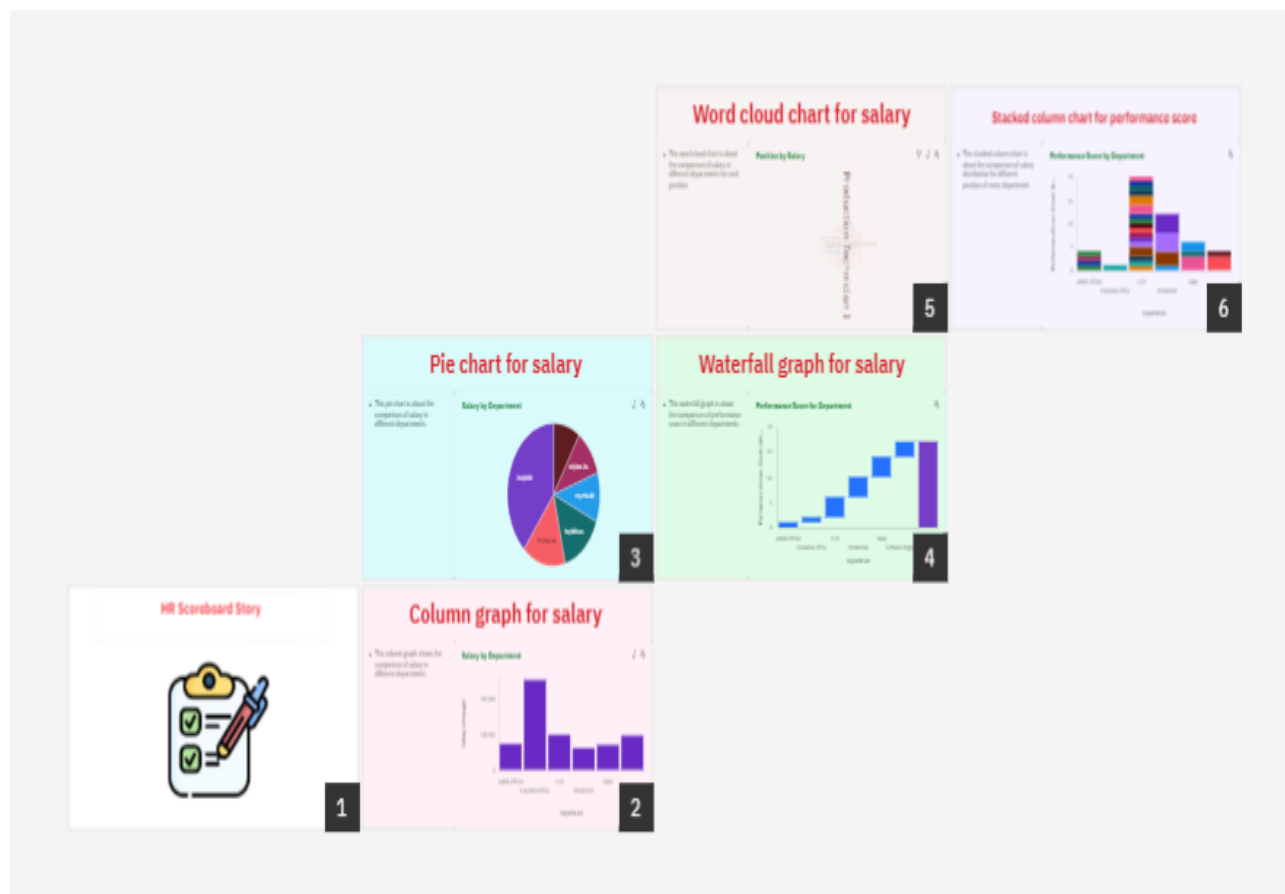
Word cloud chart for salary

This word cloud chart is about the comparison of salary in different departments for each position.

Position by Salary

Production Technician I

5

Stacked column chart for performance score

This stacked column chart is about the comparison of salary distribution for different position of every department.

Performance Score by Department

6

Pie chart for salary

This pie chart is about the comparison of salary in different departments.

Salary by Department

3

Waterfall graph for salary

This waterfall graph is about the comparison of performance score in different departments.

Performance Score for Department

4

HR Scoreboard Story

1

Column graph for salary

This column graph shows the comparison of salary in different departments.

Salary by Department

2